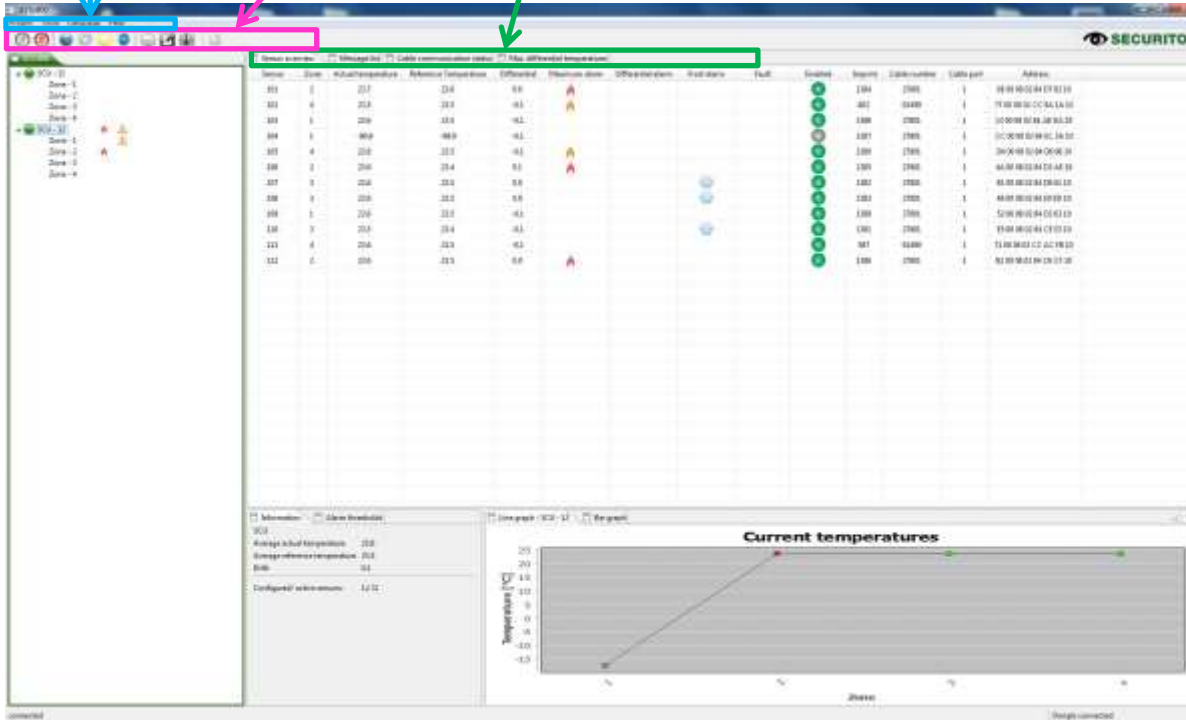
SECURITON

Sensor overview | Message list | Cable communication status | Max. differential temperatures

| Sensor | Zone | Actual temperature | Reference temperature | Differential | Maximum alarm | Differential alarm | Frost alarm | Fault | Enabled | Imports | Cable number | Cable part | Address |
|---|---|---|---|---|---|---|---|---|---|---|---|---|---|
| 101 | 2 | 21.7 | 21.6 | 0.0 | | | | | | | | 1 | |
| 102 | 4 | 21.8 | 22.0 | -0.1 | | | | | | | | 1 | |
| 103 | 1 | 22.6 | 22.6 | -0.1 | | | | | | | | 1 | |
| 104 | 1 | -99.9 | -99.9 | -0.1 | | | | | | | | 1 | |
| 105 | 4 | 22.0 | 22.2 | -0.1 | | | | | | | | 1 | |
| 106 | 2 | 23.0 | 23.4 | 0.1 | | | | | | | | 1 | |
| 107 | 3 | 22.4 | 22.3 | 0.0 | | | | | | | | 1 | |
| 108 | 3 | 22.0 | 22.2 | 0.0 | | | | | | | | 1 | |
| 109 | 1 | 22.0 | 22.2 | -0.1 | | | | | | | | 1 | |
| 110 | 3 | 22.3 | 23.4 | -0.1 | | | | | | | | 1 | |
| 111 | 4 | 22.6 | 22.3 | -0.1 | | | | | | | | 1 | |
| 112 | 2 | 22.6 | 22.5 | 0.0 | | | | | | | | 1 | |

Zone - 1
Zone - 2
Zone - 3
Zone - 4
Zone - 1
Zone - 2
Zone - 3
Zone - 4

Information | Alarm thresholds

Average actual temperature: 22.0
Average reference temperature: 22.0
Drift: 0.1
Configured / active sensors: 12/12

Line graph | Bar graph

Current temperatures

Temperature [°C]
25
20
15
10
5
0
-5
-10
-15

Zone

connected
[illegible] connected